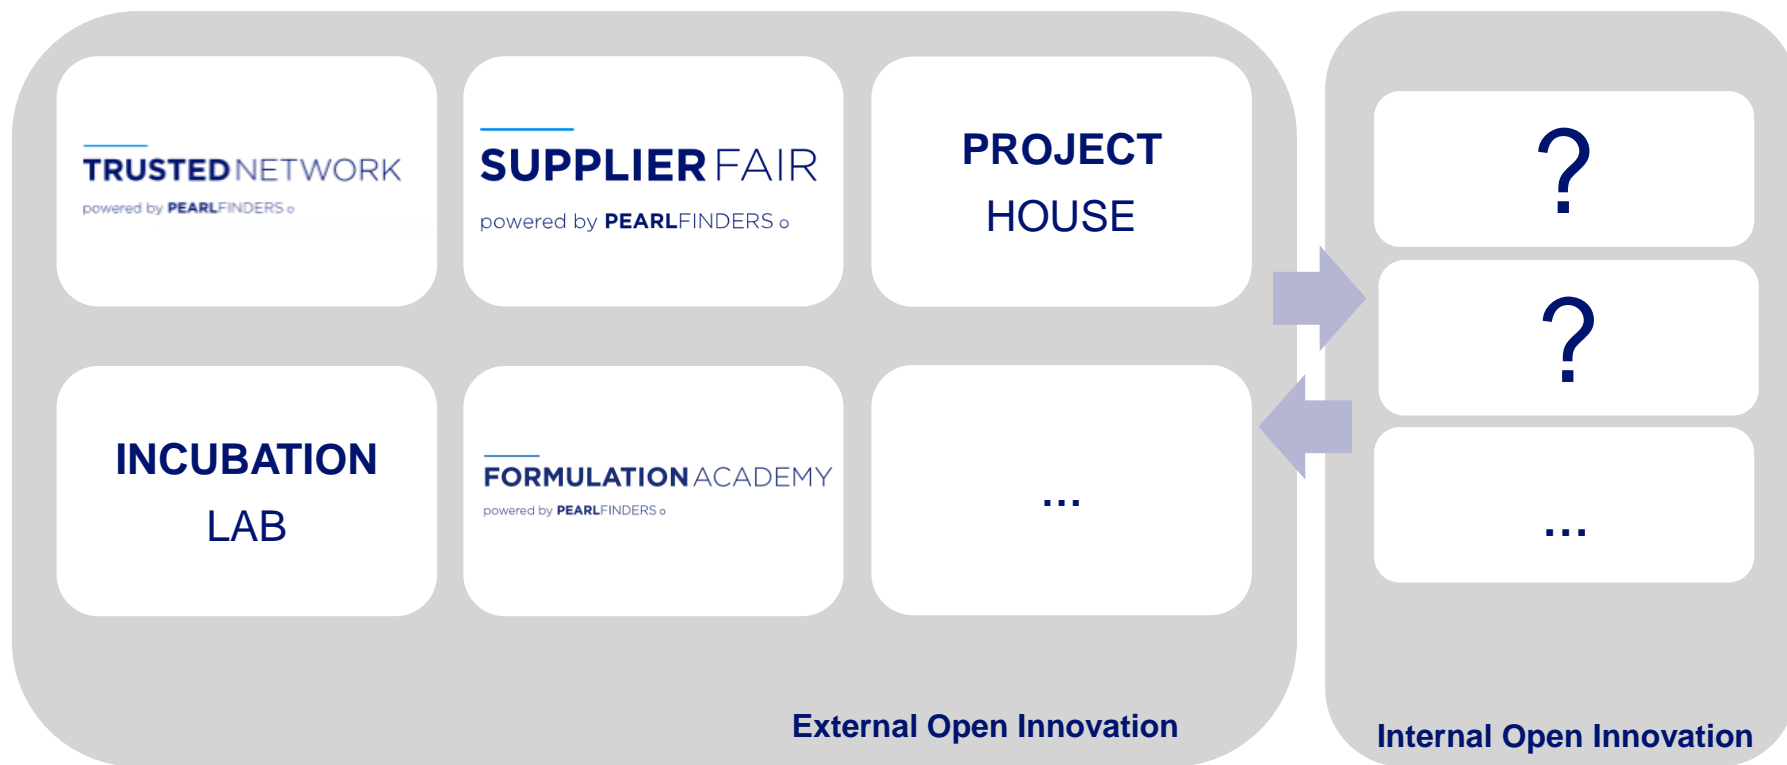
TRUSTED NETWORK
powered by PEARLFINDERS

SUPPLIER FAIR
powered by PEARLFINDERS

PROJECT
HOUSE

INCUBATION
LAB

FORMULATION ACADEMY
powered by PEARLFINDERS

...

External Open Innovation

?

?

...

Internal Open Innovation